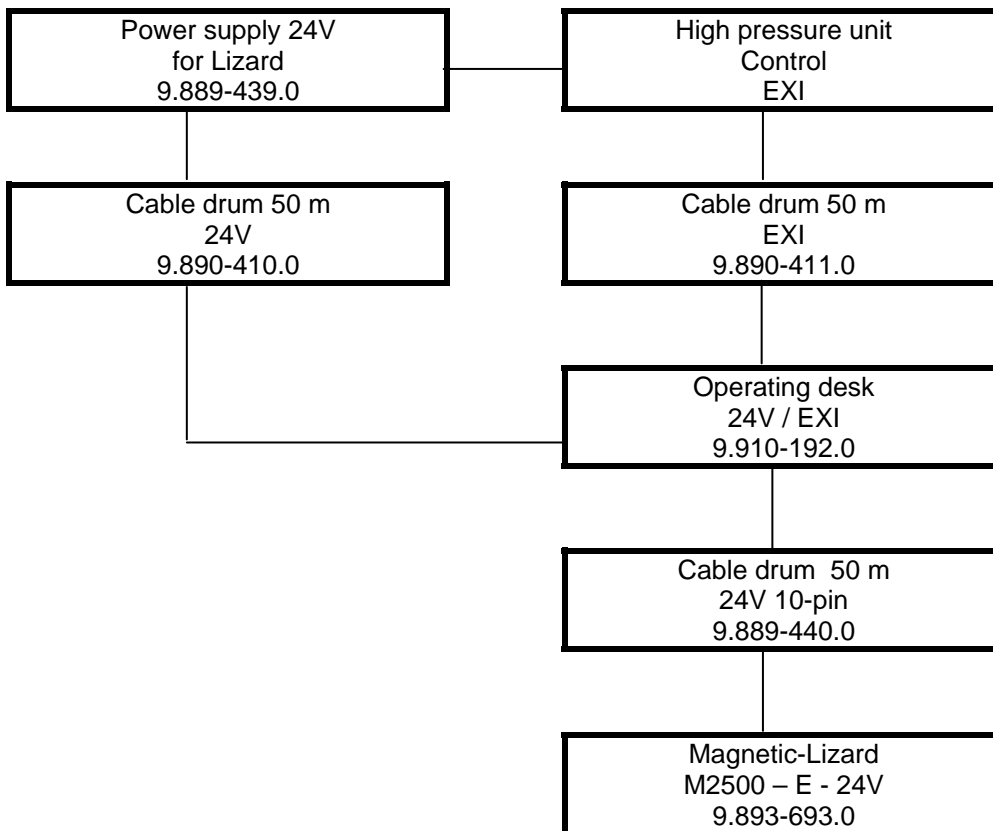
Power supply 24V
for Lizard
9.889-439.0

High pressure unit
Control
EXI

Cable drum 50 m
24V
9.890-410.0

Cable drum 50 m
EXI
9.890-411.0

Operating desk
24V / EXI
9.910-192.0

Cable drum 50 m
24V 10-pin
9.889-440.0

Magnetic-Lizard
M2500 – E - 24V
9.893-693.0